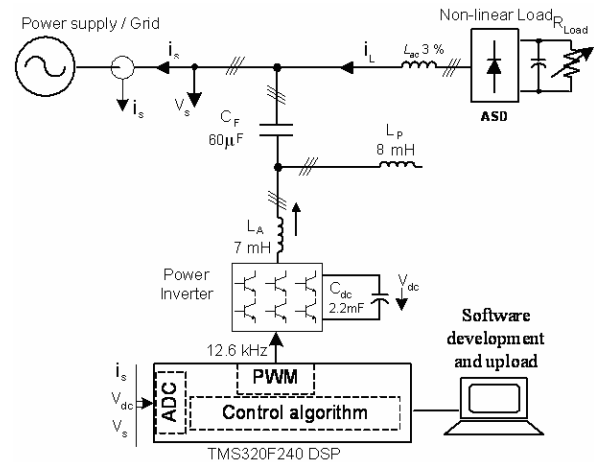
Power supply / Grid

$i_R$

$i_s$

$V_s$

$i_L$

$L_{ac}$ 3 %

Non-linear Load $R_{Load}$

ASD

$C_F$
60μF

$L_P$
8 mH

$L_A$
7 mH

Power
Inverter

$C_{dc}$
2.2mF

$V_{dc}$

12.6 kHz

Software
development
and upload

$i_s$

$V_{dc}$

$V_s$

ADC

PWM

Control algorithm

TMS320F240 DSP